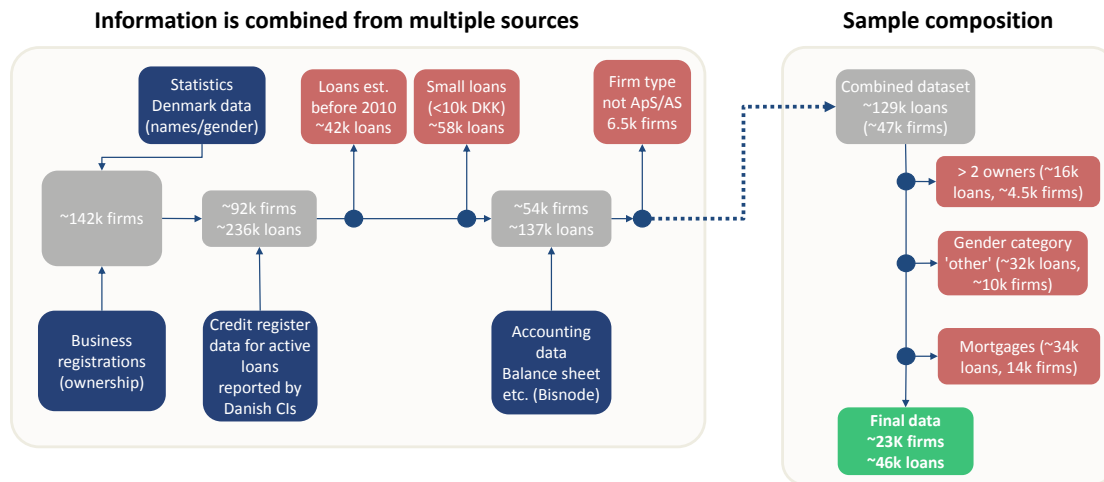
Information is combined from multiple sources

Statistics Denmark data (names/gender)

~142k firms

Business registrations (ownership)

~92k firms ~236k loans

Credit register data for active loans reported by Danish CIs

Loans est. before 2010 ~42k loans

Small loans (<10k DKK) ~58k loans

~54k firms ~137k loans

Accounting data Balance sheet etc. (Bisnode)

Firm type not ApS/AS 6.5k firms

Sample composition

Combined dataset ~129k loans (~47k firms)

> 2 owners (~16k loans, ~4.5k firms)

Gender category 'other' (~32k loans, ~10k firms)

Mortgages (~34k loans, 14k firms)

Final data ~23K firms ~46k loans